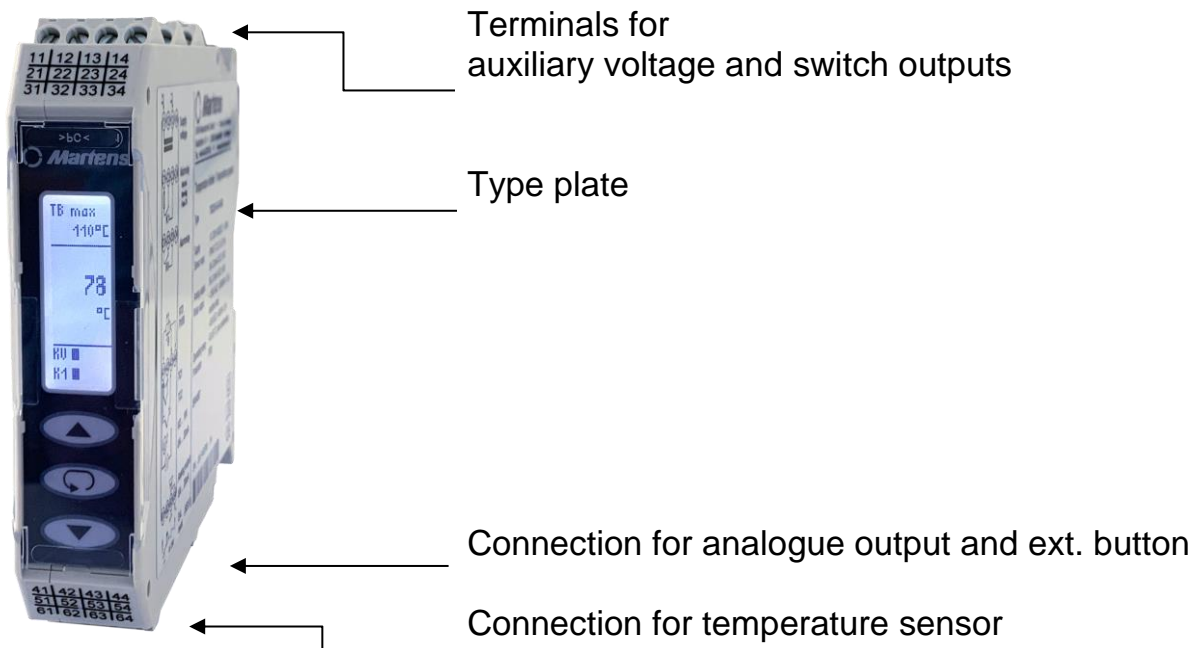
11 12 13 14
21 22 23 24
31 32 33 34

>bC<

Martens

TB max
110°C

78
°C

RV
R1

41 42 43 44
51 52 53 54
61 62 63 64

Terminals for auxiliary voltage and switch outputs

Type plate

Connection for analogue output and ext. button

Connection for temperature sensor